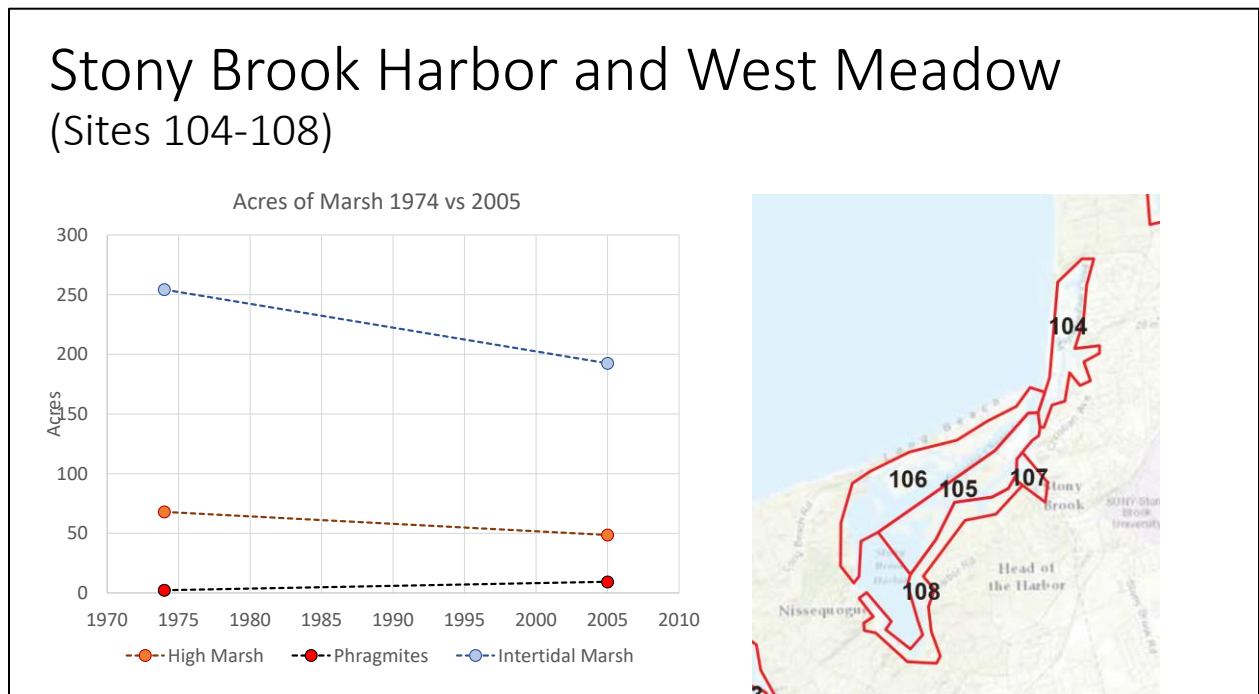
Stony Brook Harbor and West Meadow
(Sites 104-108)

Acres of Marsh 1974 vs 2005

300
250
200
150
100
50
0
Acres
1970 1975 1980 1985 1990 1995 2000 2005 2010

High Marsh Phragmites Intertidal Marsh

104
106
105
107
108
Stony Brook
Head of the Harbor
Nissequogue
SUNY-Stony Brook University
Long Beach
Stony Brook Harbor